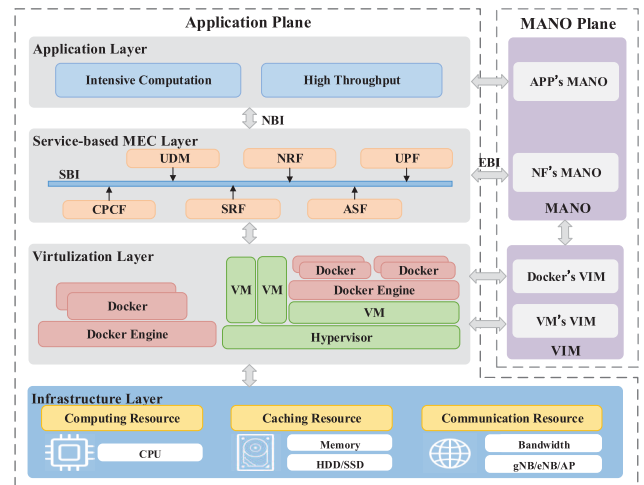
Application Plane

MANO Plane

Application Layer

Intensive Computation

High Throughput

APP's MANO

NBI

Service-based MEC Layer

UDM

NRF

UPF

SBI

EBI

NF's MANO

CPCF

SRF

ASF

MANO

Virtulization Layer

VM

VM

Docker

Docker

Docker Engine

Docker's VIM

Docker

VM

Docker Engine

Hypervisor

VM's VIM

VIM

Infrastructure Layer

Computing Resource

Caching Resource

Communication Resource

CPU

Memory

HDD/SSD

Bandwidth

gNB/eNB/AP